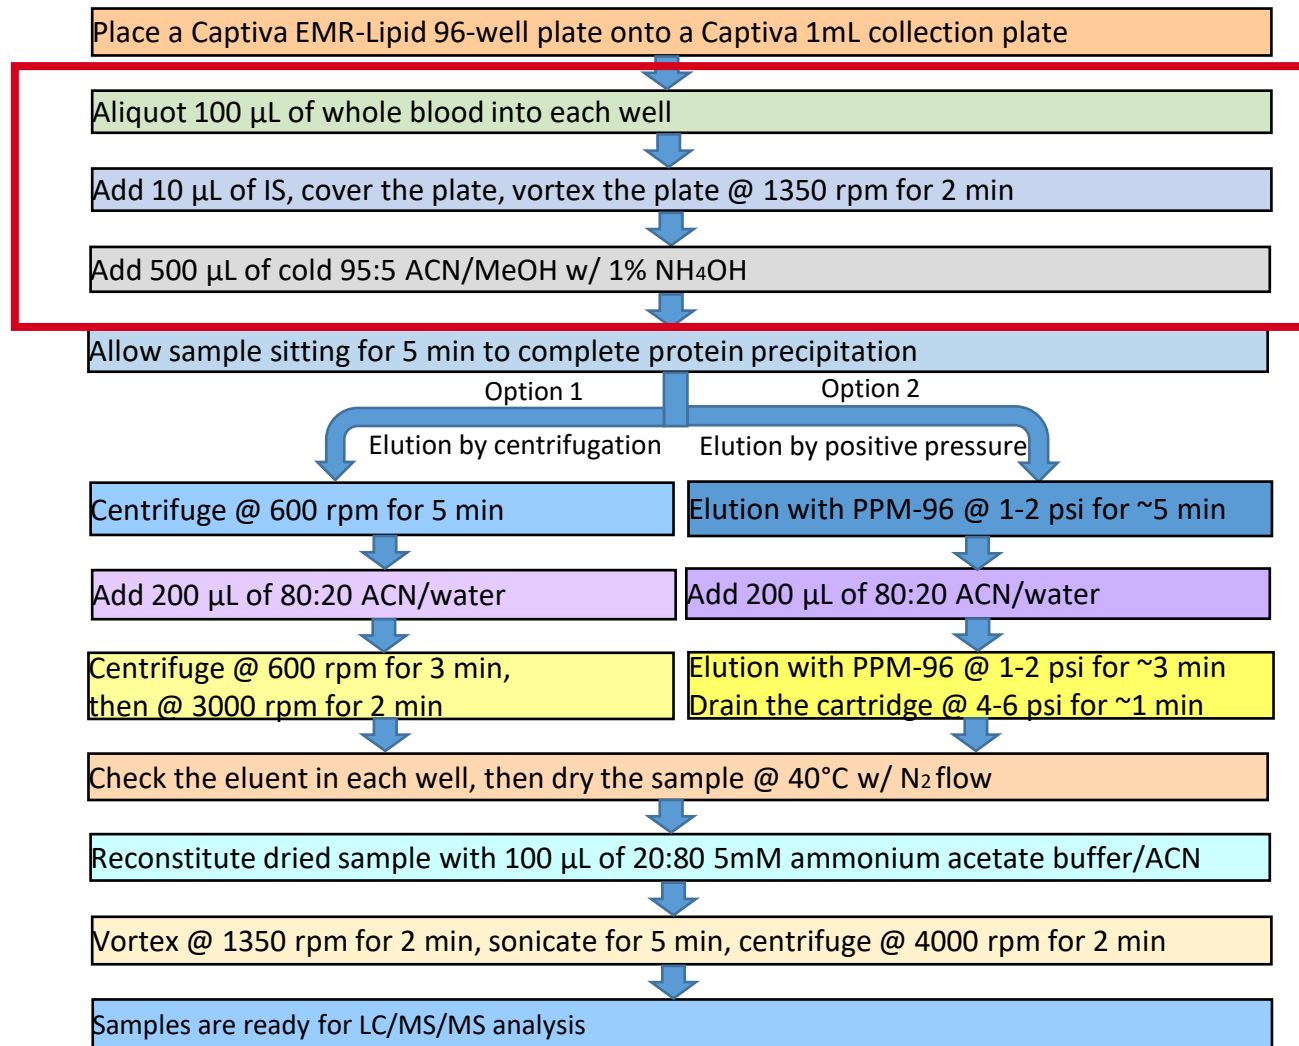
Place a Captiva EMR-Lipid 96-well plate onto a Captiva 1mL collection plate

Aliquot 100 µL of whole blood into each well

Add 10 µL of IS, cover the plate, vortex the plate @ 1350 rpm for 2 min

Add 500 µL of cold 95:5 ACN/MeOH w/ 1% $NH_4OH$

Allow sample sitting for 5 min to complete protein precipitation

Option 1

Elution by centrifugation

Centrifuge @ 600 rpm for 5 min

Add 200 µL of 80:20 ACN/water

Centrifuge @ 600 rpm for 3 min, then @ 3000 rpm for 2 min

Option 2

Elution by positive pressure

Elution with PPM-96 @ 1-2 psi for ~5 min

Add 200 µL of 80:20 ACN/water

Elution with PPM-96 @ 1-2 psi for ~3 min
Drain the cartridge @ 4-6 psi for ~1 min

Check the eluent in each well, then dry the sample @ 40°C w/ $N_2$ flow

Reconstitute dried sample with 100 µL of 20:80 5mM ammonium acetate buffer/ACN

Vortex @ 1350 rpm for 2 min, sonicate for 5 min, centrifuge @ 4000 rpm for 2 min

Samples are ready for LC/MS/MS analysis